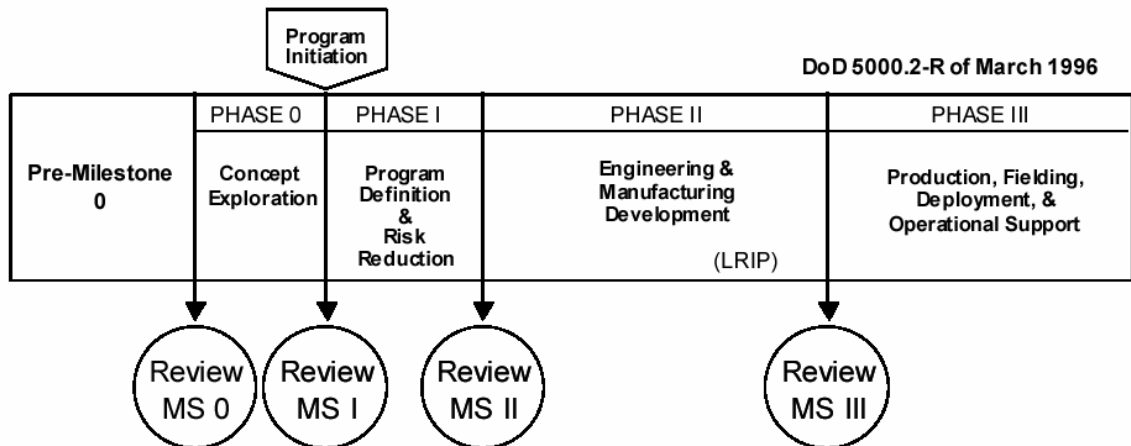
Program Initiation

DoD 5000.2-R of March 1996

| Pre-Milestone 0 | PHASE 0 | PHASE I | PHASE II | PHASE III |
|---|---|---|---|---|
| | Concept Exploration | Program Definition & Risk Reduction | Engineering & Manufacturing Development (LRIP) | Production, Fielding, Deployment, & Operational Support |

Review MS 0

Review MS I

Review MS II

Review MS III